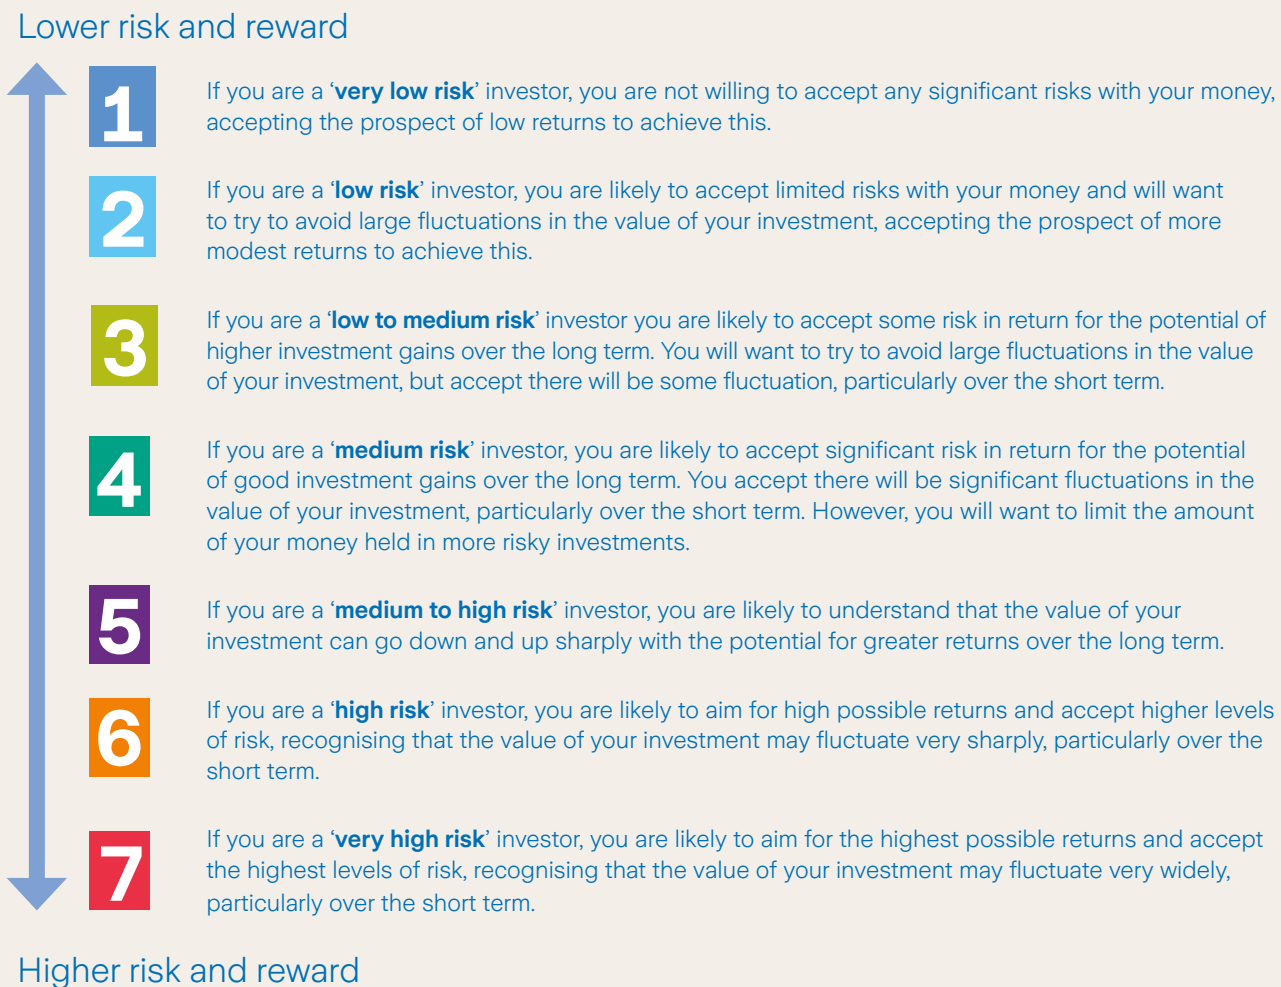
Lower risk and reward

1

If you are a 'very low risk' investor, you are not willing to accept any significant risks with your money, accepting the prospect of low returns to achieve this.

2

If you are a 'low risk' investor, you are likely to accept limited risks with your money and will want to try to avoid large fluctuations in the value of your investment, accepting the prospect of more modest returns to achieve this.

3

If you are a 'low to medium risk' investor you are likely to accept some risk in return for the potential of higher investment gains over the long term. You will want to try to avoid large fluctuations in the value of your investment, but accept there will be some fluctuation, particularly over the short term.

4

If you are a 'medium risk' investor, you are likely to accept significant risk in return for the potential of good investment gains over the long term. You accept there will be significant fluctuations in the value of your investment, particularly over the short term. However, you will want to limit the amount of your money held in more risky investments.

5

If you are a 'medium to high risk' investor, you are likely to understand that the value of your investment can go down and up sharply with the potential for greater returns over the long term.

6

If you are a 'high risk' investor, you are likely to aim for high possible returns and accept higher levels of risk, recognising that the value of your investment may fluctuate very sharply, particularly over the short term.

7

If you are a 'very high risk' investor, you are likely to aim for the highest possible returns and accept the highest levels of risk, recognising that the value of your investment may fluctuate very widely, particularly over the short term.

Higher risk and reward